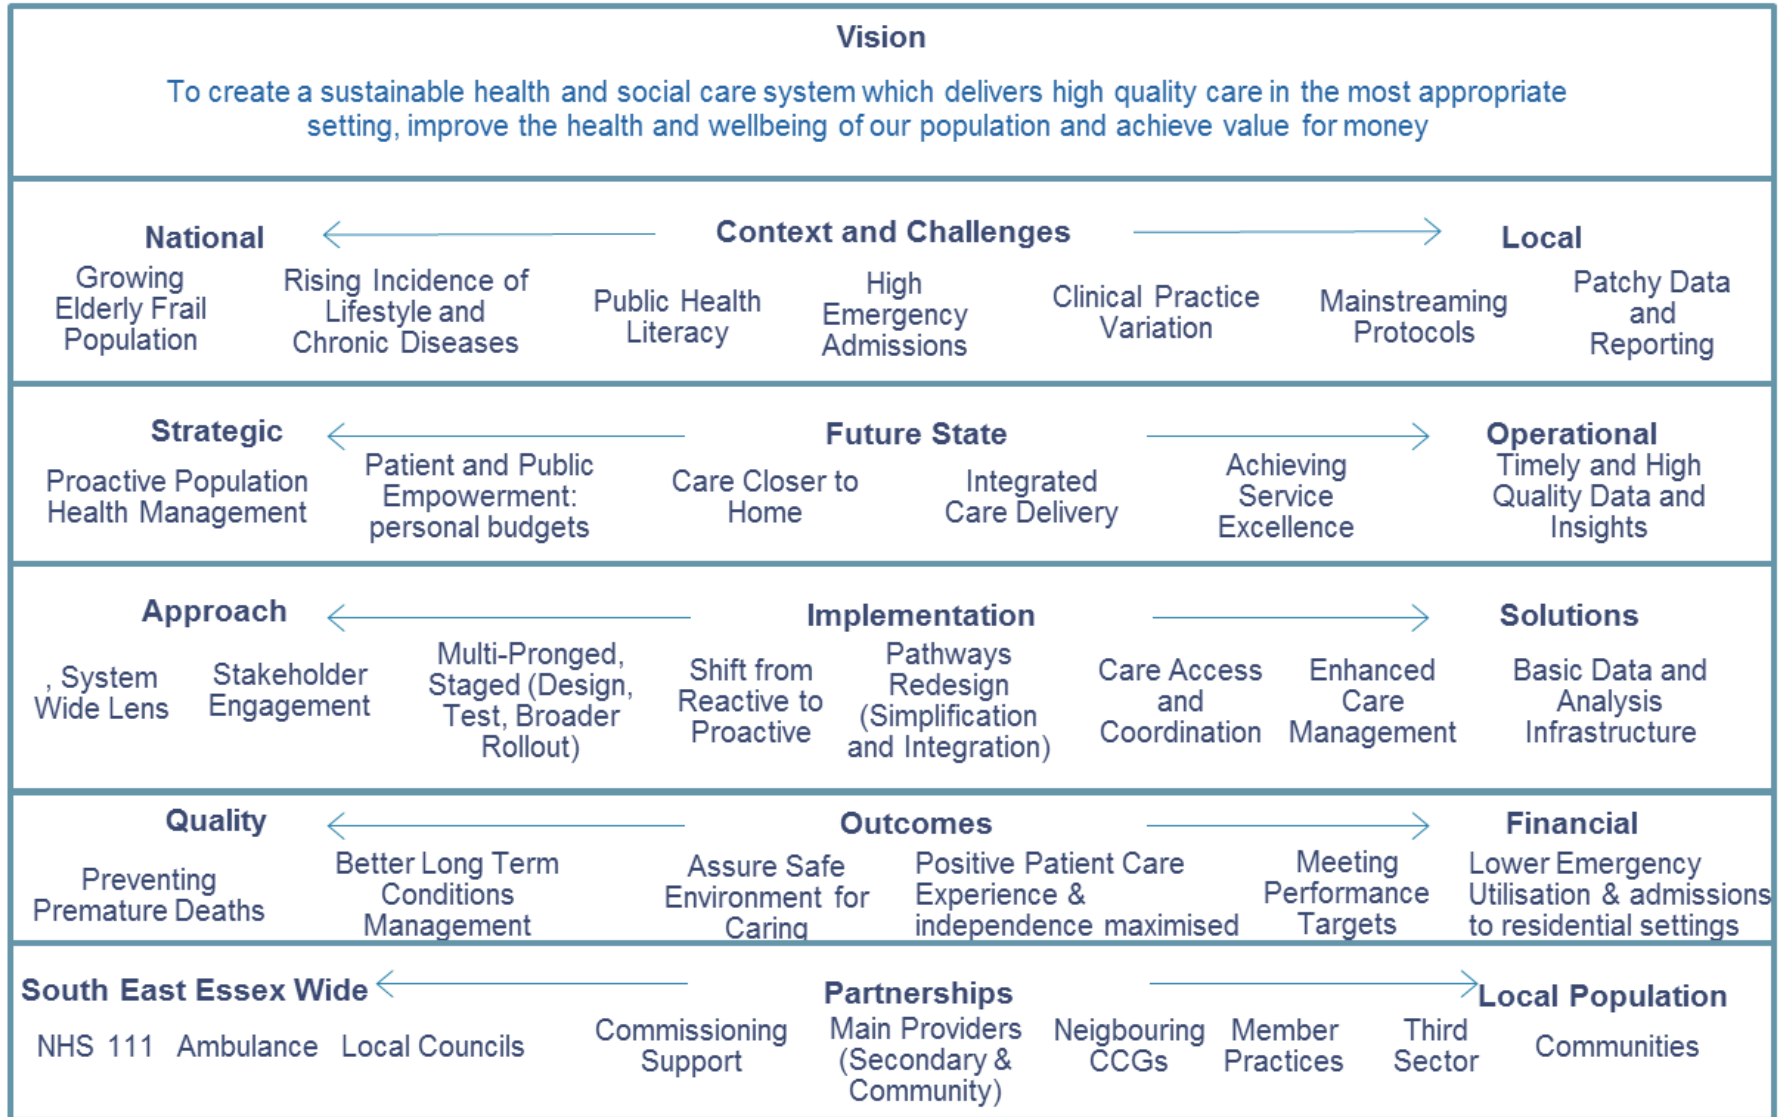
Vision

To create a sustainable health and social care system which delivers high quality care in the most appropriate setting, improve the health and wellbeing of our population and achieve value for money

National

Context and Challenges

Local

Growing Elderly Frail Population

Rising Incidence of Lifestyle and Chronic Diseases

Public Health Literacy

High Emergency Admissions

Clinical Practice Variation

Mainstreaming Protocols

Patchy Data and Reporting

Strategic

Future State

Operational

Proactive Population Health Management

Patient and Public Empowerment: personal budgets

Care Closer to Home

Integrated Care Delivery

Achieving Service Excellence

Timely and High Quality Data and Insights

Approach

Implementation

Solutions

, System Wide Lens

Stakeholder Engagement

Multi-Pronged, Staged (Design, Test, Broader Rollout)

Shift from Reactive to Proactive

Pathways Redesign (Simplification and Integration)

Care Access and Coordination

Enhanced Care Management

Basic Data and Analysis Infrastructure

Quality

Outcomes

Financial

Preventing Premature Deaths

Better Long Term Conditions Management

Assure Safe Environment for Caring

Positive Patient Care Experience & independence maximised

Meeting Performance Targets

Lower Emergency Utilisation & admissions to residential settings

South East Essex Wide

Partnerships

Local Population

NHS 111

Ambulance

Local Councils

Commissioning Support

Main Providers (Secondary & Community)

Neigbouring CCGs

Member Practices

Third Sector

Communities